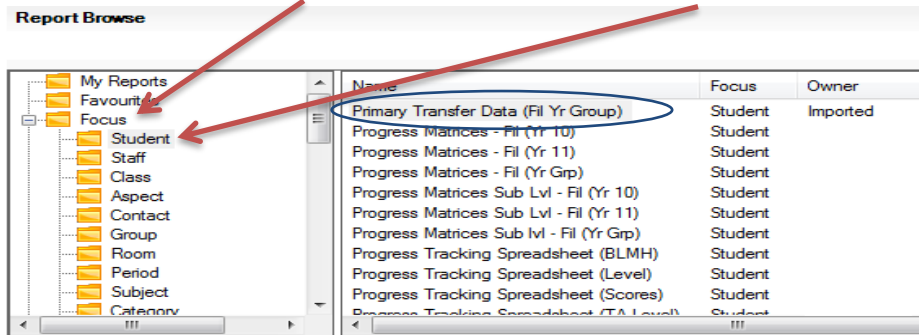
Report Browse

My Reports
Favourites
Focus
Student
Staff
Class
Aspect
Contact
Group
Room
Period
Subject
Category

| Name | Focus | Owner |
|---|---|---|
| Primary Transfer Data (Fil Yr Group) | Student | Imported |
| Progress Matrices - Fil (Yr 10) | Student | |
| Progress Matrices - Fil (Yr 11) | Student | |
| Progress Matrices - Fil (Yr Grp) | Student | |
| Progress Matrices Sub Lvl - Fil (Yr 10) | Student | |
| Progress Matrices Sub Lvl - Fil (Yr 11) | Student | |
| Progress Matrices Sub lvl - Fil (Yr Grp) | Student | |
| Progress Tracking Spreadsheet (BLMH) | Student | |
| Progress Tracking Spreadsheet (Level) | Student | |
| Progress Tracking Spreadsheet (Scores) | Student | |
| Progress Tracking Spreadsheet (TA Level) | Student | |